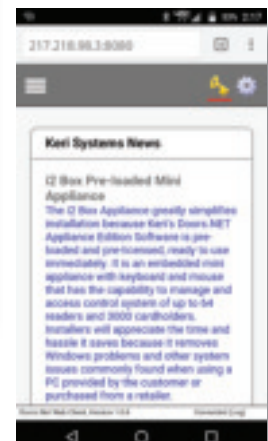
217.218.98.3:8080

Keri Systems News

I2 Box Pre-loaded Mini Appliance

The I2 Box Appliance greatly simplifies installation because Keri's Doors.NET Appliance Edition Software is pre-loaded and pre-licensed, ready to use immediately. It is an embedded mini appliance with keyboard and mouse that has the capability to manage and access control system of up to 64 readers and 3000 cardholders. Installers will appreciate the time and hassle it saves because it removes Windows problems and other system issues commonly found when using a PC provided by the customer or purchased from a retailer.

Doors.Net Web Client, Version 1.0.6 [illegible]